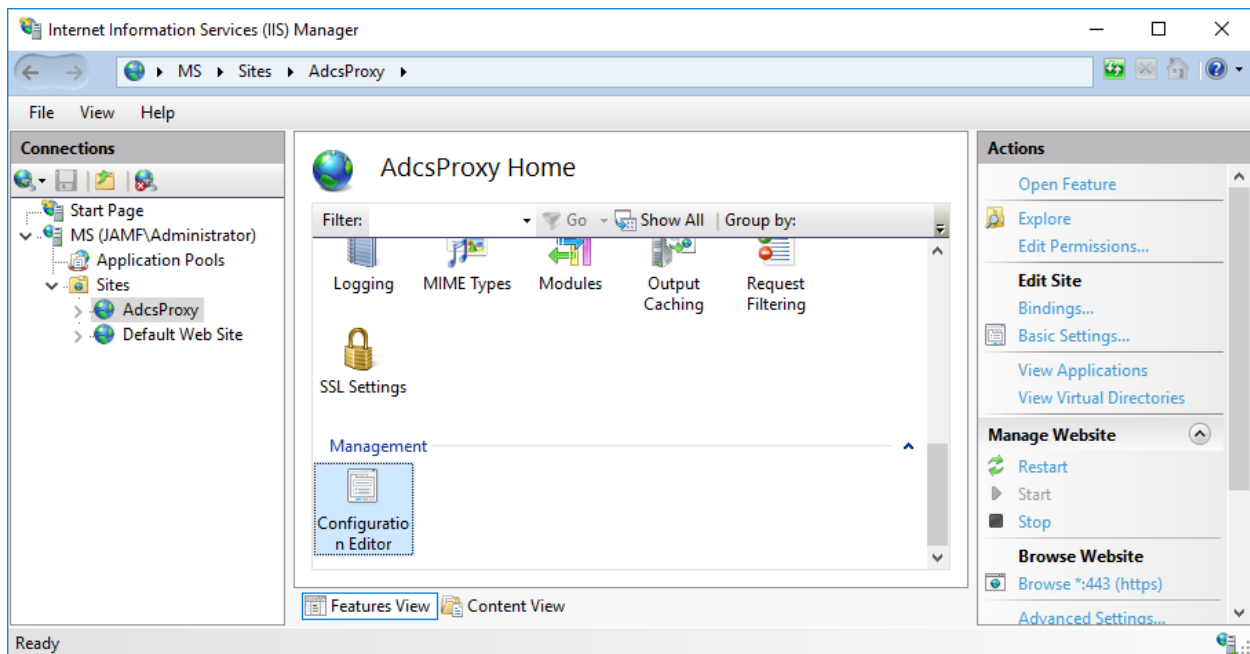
Internet Information Services (IIS) Manager

MS ▸ Sites ▸ AdcsProxy ▸

File View Help

Connections

Start Page
MS (JAMF\Administrator)
Application Pools
Sites
AdcsProxy
Default Web Site

AdcsProxy Home

Filter: Go Show All | Group by:

Logging
MIME Types
Modules
Output Caching
Request Filtering
SSL Settings

Management

Configuration Editor

Features View Content View

Actions

Open Feature
Explore
Edit Permissions...
Edit Site
Bindings...
Basic Settings...
View Applications
View Virtual Directories
Manage Website
Restart
Start
Stop
Browse Website
Browse *:443 (https)
Advanced Settings...

Ready